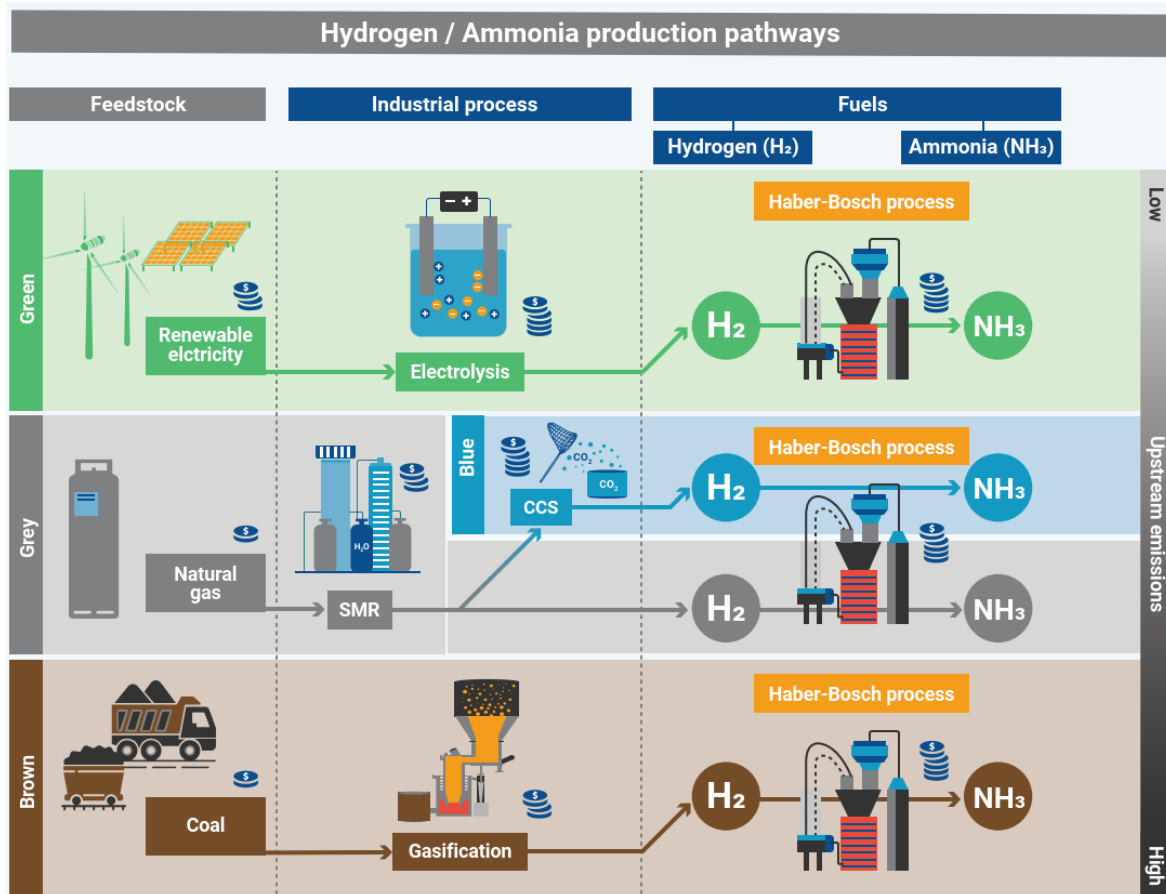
Hydrogen / Ammonia production pathways

Feedstock

Industrial process

Fuels

Hydrogen ($H_2$)

Ammonia ($NH_3$)

Low

Upstream emissions

High

Green

Renewable elctricity

Electrolysis

Haber-Bosch process

$H_2$

$NH_3$

Grey

Natural gas

$H_2O$

SMR

Blue

$CO_2$

$CO_2$

CCS

Haber-Bosch process

$H_2$

$NH_3$

$H_2$

$NH_3$

Brown

Coal

Gasification

Haber-Bosch process

$H_2$

$NH_3$